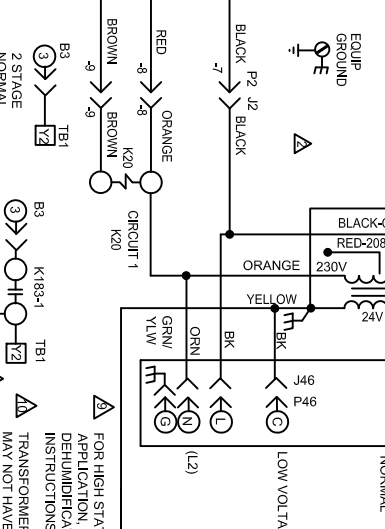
EQUIP GROUND
BLACK P2 J2 BLACK
-7 -7
RED -8 -8 ORANGE
BROWN -9 -9 BROWN
K20
CIRCUIT 1 K20
B3
③
TB1
Y2
2 STAGE NORMAL
B3
③
K183-1
TB1
Y2
4
BLACK-
RED-208
ORANGE 230V
YELLOW
24V
GRN/YLW
ORN
BK
BK
J46
P46
G
N
L
C
(L2)
LOW VOLTA
NORMAL
9
FOR HIGH STA APPLICATION, DEHUMIDIFICA INSTRUCTIONS
10
TRANSFORMER MAY NOT HAVE